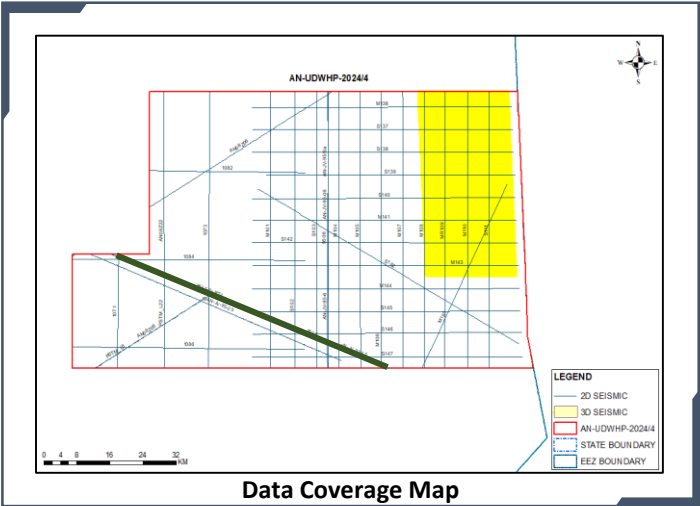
AN-UDWHP-2024/4

N
W E
S

M136
S137
S138
S139
S140
M141
S142
M142
S143
M144
S145
S146
S147
1082
1084
1086

LEGEND
2D SEISMIC
3D SEISMIC
AN-UDWHP-2024/4
STATE BOUNDARY
EEZ BOUNDARY

0 4 8 16 24 32 KM

Data Coverage Map